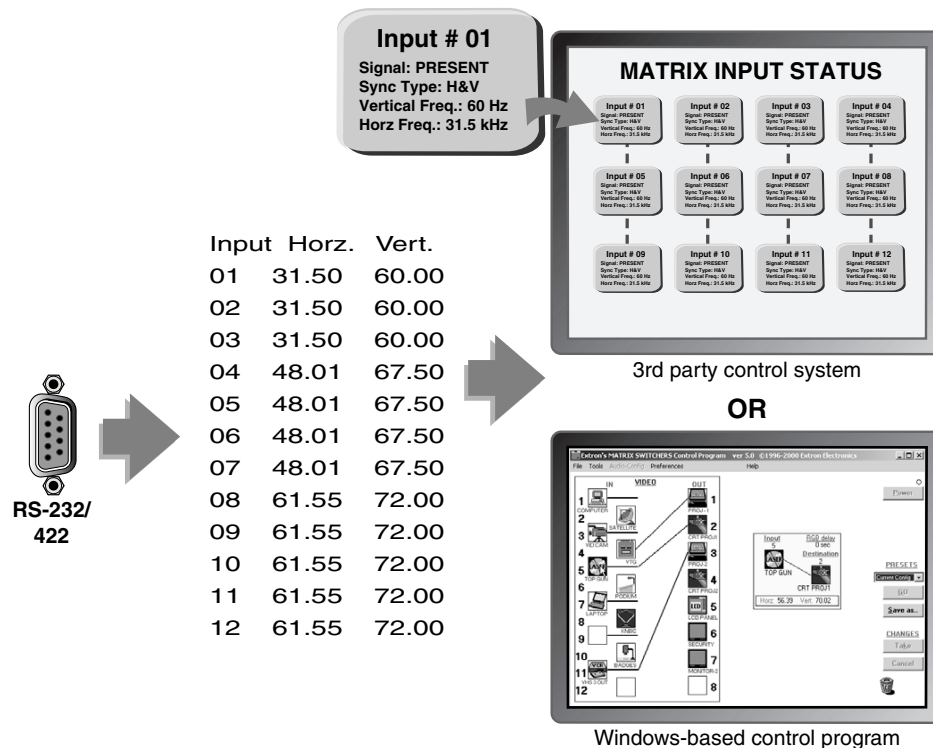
Input # 01
Signal: PRESENT
Sync Type: H&V
Vertical Freq.: 60 Hz
Horz Freq.: 31.5 kHz

MATRIX INPUT STATUS

Input # 01
Signal: PRESENT
Sync Type: H&V
Vertical Freq.: 60 Hz
Horz Freq.: 31.5 kHz

Input # 02
Signal: PRESENT
Sync Type: H&V
Vertical Freq.: 60 Hz
Horz Freq.: 31.5 kHz

Input # 03
Signal: PRESENT
Sync Type: H&V
Vertical Freq.: 60 Hz
Horz Freq.: 31.5 kHz

Input # 04
Signal: PRESENT
Sync Type: H&V
Vertical Freq.: 60 Hz
Horz Freq.: 31.5 kHz

Input # 05
Signal: PRESENT
Sync Type: H&V
Vertical Freq.: 60 Hz
Horz Freq.: 31.5 kHz

Input # 06
Signal: PRESENT
Sync Type: H&V
Vertical Freq.: 60 Hz
Horz Freq.: 31.5 kHz

Input # 07
Signal: PRESENT
Sync Type: H&V
Vertical Freq.: 60 Hz
Horz Freq.: 31.5 kHz

Input # 08
Signal: PRESENT
Sync Type: H&V
Vertical Freq.: 60 Hz
Horz Freq.: 31.5 kHz

Input # 09
Signal: PRESENT
Sync Type: H&V
Vertical Freq.: 60 Hz
Horz Freq.: 31.5 kHz

Input # 10
Signal: PRESENT
Sync Type: H&V
Vertical Freq.: 60 Hz
Horz Freq.: 31.5 kHz

Input # 11
Signal: PRESENT
Sync Type: H&V
Vertical Freq.: 60 Hz
Horz Freq.: 31.5 kHz

Input # 12
Signal: PRESENT
Sync Type: H&V
Vertical Freq.: 60 Hz
Horz Freq.: 31.5 kHz

| Input | Horz. | Vert. |
|---|---|---|
| 01 | 31.50 | 60.00 |
| 02 | 31.50 | 60.00 |
| 03 | 31.50 | 60.00 |
| 04 | 48.01 | 67.50 |
| 05 | 48.01 | 67.50 |
| 06 | 48.01 | 67.50 |
| 07 | 48.01 | 67.50 |
| 08 | 61.55 | 72.00 |
| 09 | 61.55 | 72.00 |
| 10 | 61.55 | 72.00 |
| 11 | 61.55 | 72.00 |
| 12 | 61.55 | 72.00 |

RS-232/ 422

3rd party control system

OR

Extron's MATRIX SWITCHERS Control Program ver 5.0 ©1996-2000 Extron Electronics
File Tools Audio Config Preferences Help
IN VIDEO OUT
1 COMPUTER
2
3 HD CAM
4
5 TOP GUN
6
7 LAPTOP
8
9
10
11 VHS OUT
12
SATELLITE
VTG
PODIUM
KNBC
BADGES
1 PROJ-1
2 CRT PROJ1
3 PROJ-2
4 PROJ2
5 LCD PANEL
6 SECURITY
7 MONITOR-7
8
Input 5
RGB delay 0 sec
Destination 2
TOP GUN
CRT PROJ1
Horz: 56.39 Vert: 70.02
Power
PRESETS
Current Config
GO
Save as..
CHANGES
Take
Cancel

Windows-based control program